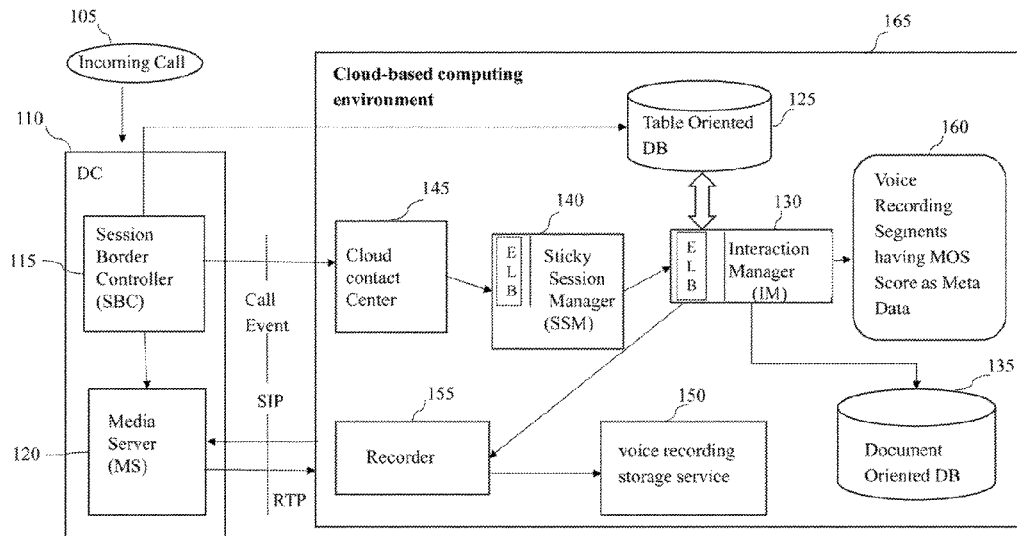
105

Incoming Call

110

DC

115

Session Border Controller (SBC)

120

Media Server (MS)

Call Event

SIP

RTP

165

Cloud-based computing environment

125

Table Oriented DB

160

Voice Recording Segments having MOS Score as Meta Data

145

Cloud contact Center

140

E L B

Sticky Session Manager (SSM)

130

E L B

Interaction Manager (IM)

135

Document Oriented DB

155

Recorder

150

voice recording storage service